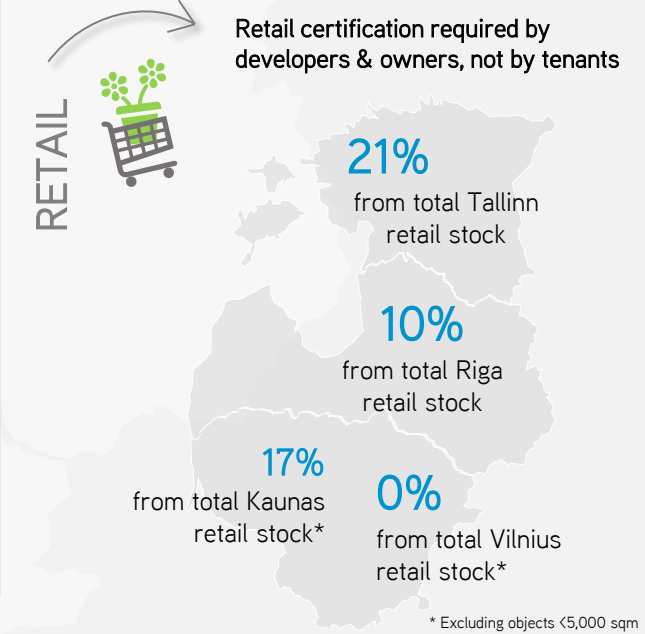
RETAIL

Retail certification required by developers & owners, not by tenants

21%
from total Tallinn retail stock

10%
from total Riga retail stock

17%
from total Kaunas retail stock*

0%
from total Vilnius retail stock*

* Excluding objects <5,000 sqm